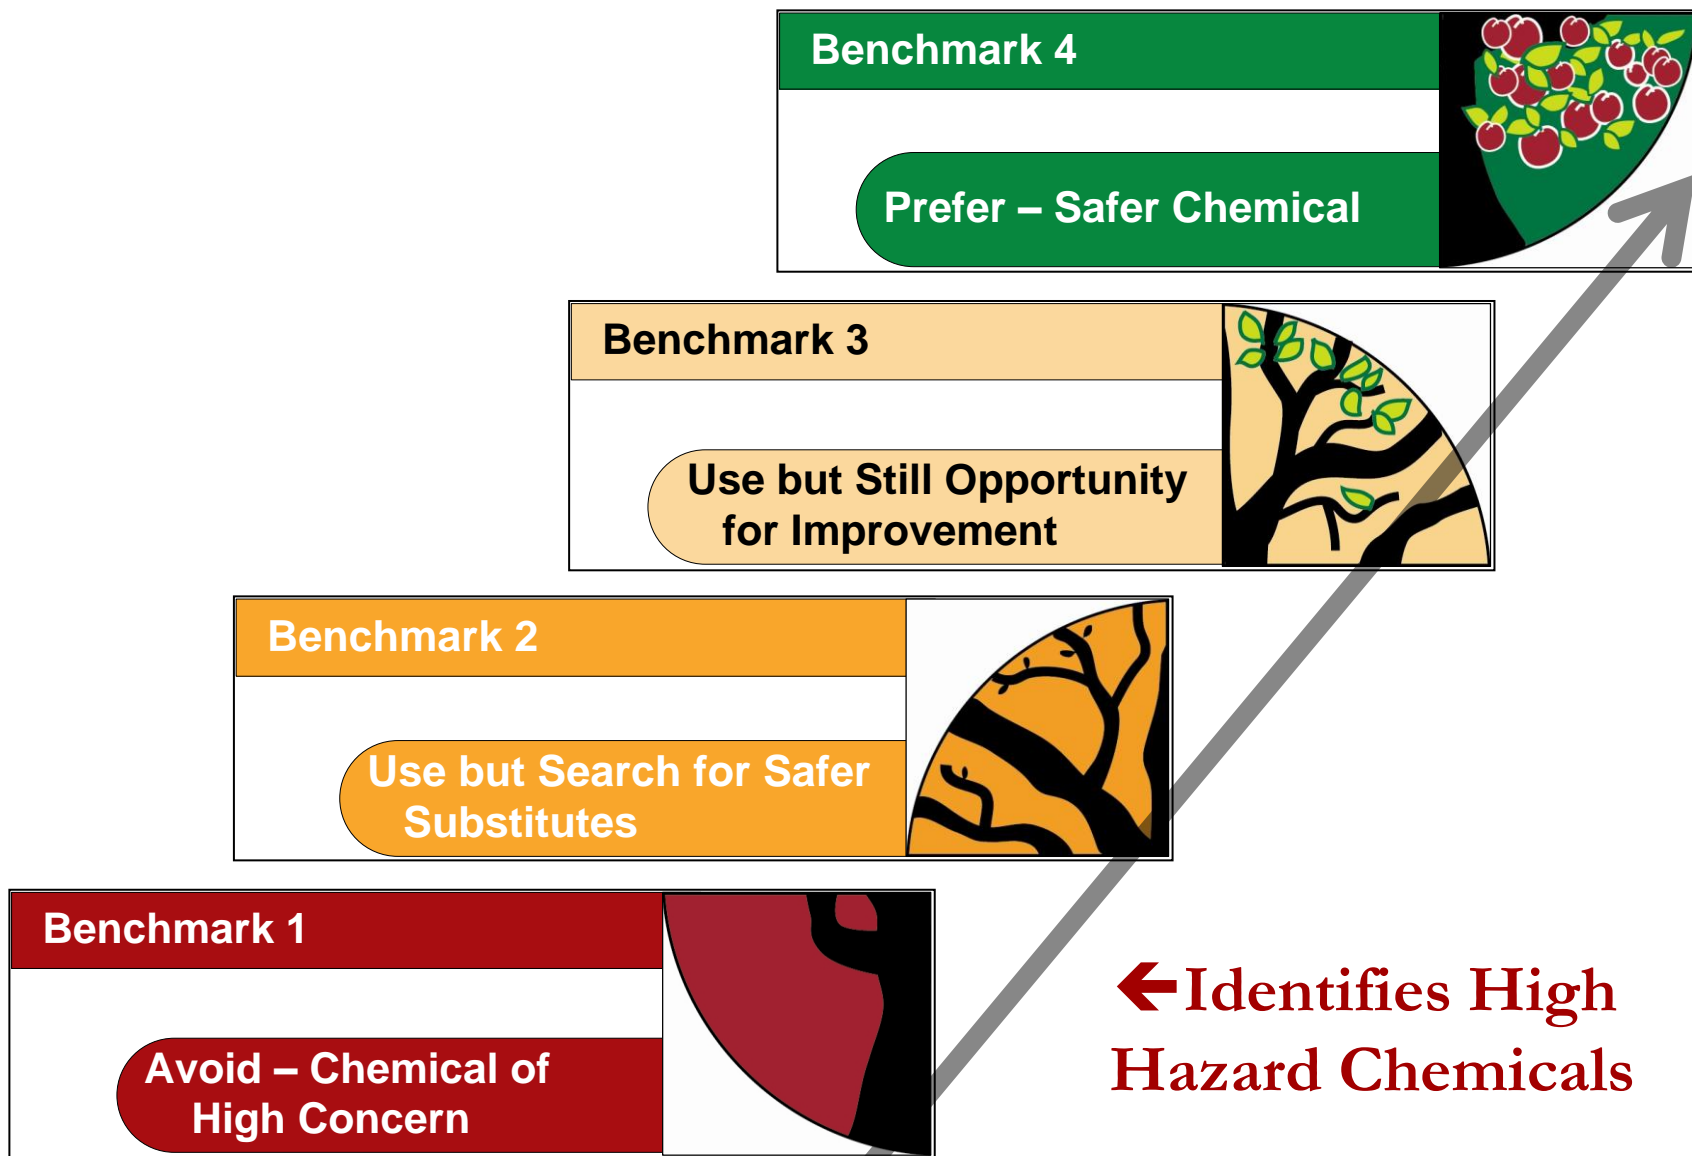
Benchmark 4

Prefer – Safer Chemical

Benchmark 3

Use but Still Opportunity for Improvement

Benchmark 2

Use but Search for Safer Substitutes

Benchmark 1

Avoid – Chemical of High Concern

←Identifies High Hazard Chemicals